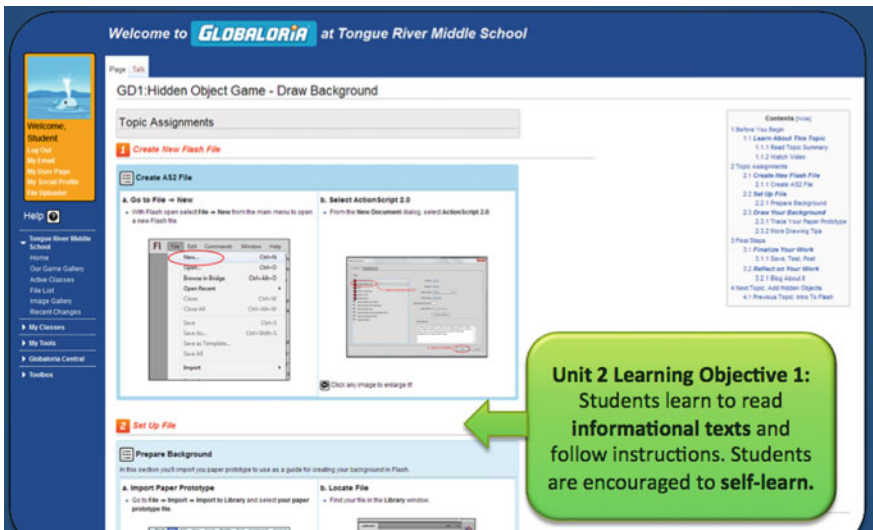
Welcome to GLOBALORIA at Tongue River Middle School

Welcome, Student
Log Out
My Email
My User Page
My Social Profile
File Uploader

Help

Tongue River Middle School
Home
Our Game Gallery
Active Classes
File List
Image Gallery
Recent Changes

My Classes
My Tools
Globaloria Central
Toolbox

Page Talk

GD1:Hidden Object Game - Draw Background

Topic Assignments

1 Create New Flash File

Create AS2 File

a. Go to File → New
• With Flash open select File → New from the main menu to open a new Flash file.

Fl File Edit Commands Window Help
New... Ctrl+N
Open... Ctrl+O
Browse in Bridge Ctrl+Alt+O
Open Recent
Close Ctrl+W
Close All Ctrl+Alt+W
Save Ctrl+S
Save As... Ctrl+Shift+S
Save as Template...
Save All
Import

b. Select ActionScript 2.0
• From the New Document dialog, select ActionScript 2.0

Click any image to enlarge it!

2 Set Up File

Prepare Background
In this section you'll import you paper prototype to use as a guide for creating your background in Flash.

a. Import Paper Prototype
• Go to File → Import → Import to Library and select your paper prototype file.

b. Locate File
• Find your file in the Library window.

Contents [hide]
1 Before You Begin
1.1 Learn About This Topic
1.1.1 Read Topic Summary
1.1.2 Watch Video
2 Topic Assignments
2.1 Create New Flash File
2.1.1 Create AS2 File
2.2 Set Up File
2.2.1 Prepare Background
2.3 Draw Your Background
2.3.1 Trace Your Paper Prototype
2.3.2 More Drawing Tips
3 Final Steps
3.1 Finalize Your Work
3.1.1 Save, Test, Post
3.2 Reflect on Your Work
3.2.1 Blog About It
4 Next Topic: Add Hidden Objects
4.1 Previous Topic: Intro To Flash

Unit 2 Learning Objective 1: Students learn to read informational texts and follow instructions. Students are encouraged to self-learn.